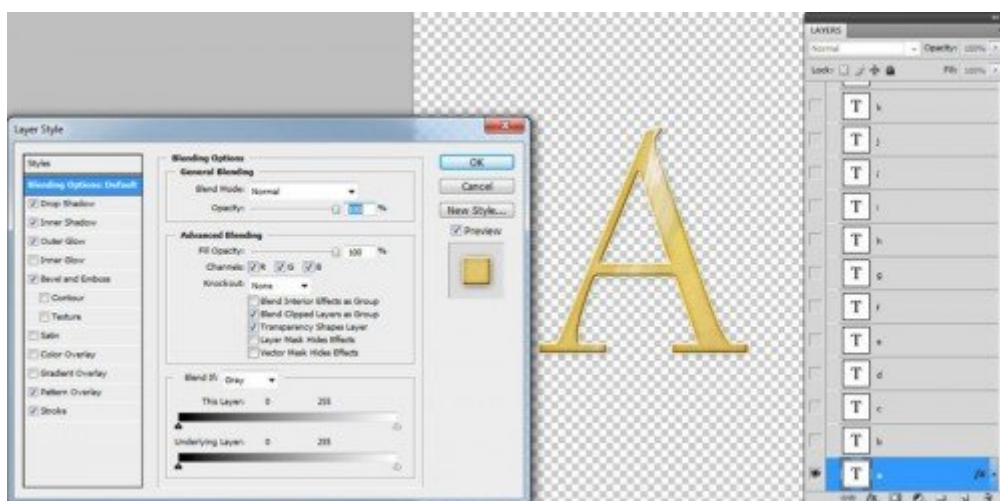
Layer Style

Styles
Blending Options: Default
Drop Shadow
Inner Shadow
Outer Glow
Inner Glow
Bevel and Emboss
Contour
Texture
Satin
Color Overlay
Gradient Overlay
Pattern Overlay
Stroke

Blending Options
General Blending
Blend Mode: Normal
Opacity: 100 %

Advanced Blending
Fill Opacity: 100 %
Channels: R G B
Knockout: None
Blend Interior Effects as Group
Blend Clipped Layers as Group
Transparency Shapes Layer
Layer Mask Hides Effects
Vector Mask Hides Effects

Blend If: Gray
This Layer: 0 255
Underlying Layer: 0 255

OK
Cancel
New Style...
Preview

LAYERS
Normal
Opacity: 100%
Lock:
Fill: 100%
T k
T j
T i
T i
T h
T g
T f
T e
T d
T c
T b
T a
fx